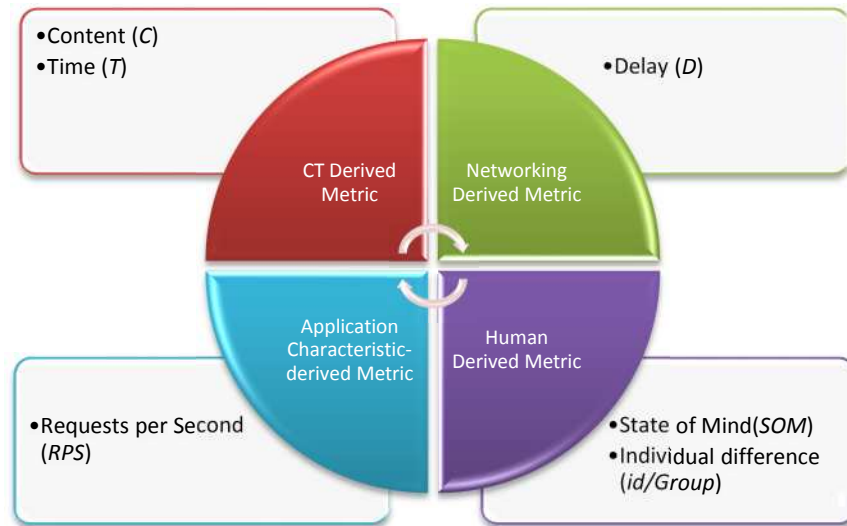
•Content (*C*)
•Time (*T*)

•Delay (*D*)

CT Derived Metric

Networking Derived Metric

Application Characteristic-derived Metric

Human Derived Metric

•Requests per Second (*RPS*)

•State of Mind(*SOM*)
•Individual difference (*id/Group*)